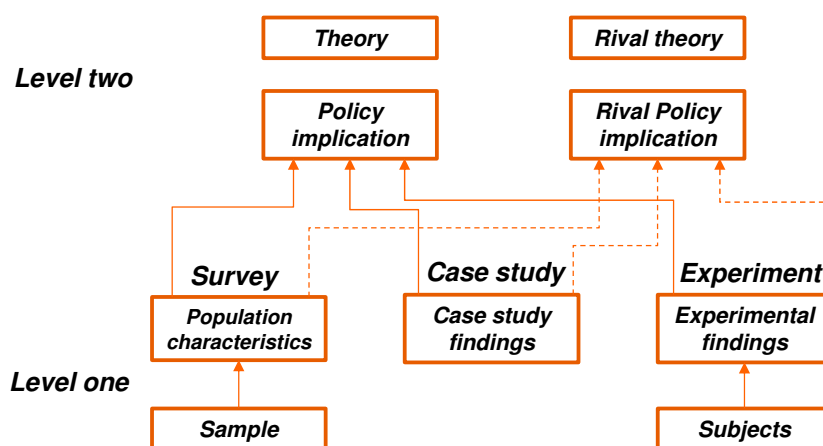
Theory

Rival theory

Level two

Policy implication

Rival Policy implication

Survey

Case study

Experiment

Population characteristics

Case study findings

Experimental findings

Level one

Sample

Subjects